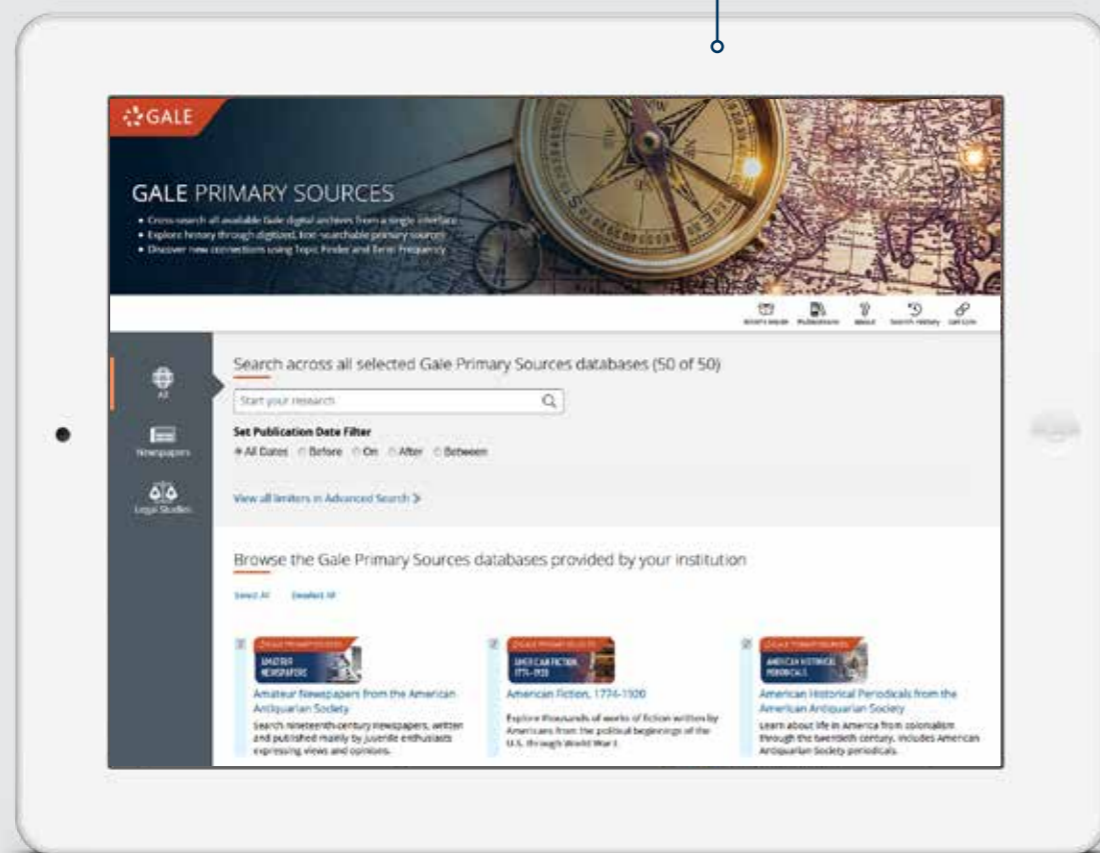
GALE

GALE PRIMARY SOURCES

• Cross-search all available Gale digital archives from a single interface
• Explore history through digitized, text-searchable primary sources
• Discover new connections using Topic Finder and Term Frequency

What's New Publications About Search History Get Link

All

Newspapers

Legal Studies

Search across all selected Gale Primary Sources databases (50 of 50)

Start your research

Set Publication Date Filter

All Dates Before On After Between

View all limiters in Advanced Search

Browse the Gale Primary Sources databases provided by your institution

Select All Deselect All

GALE PRIMARY SOURCES
AMATEUR NEWSPAPERS

Amateur Newspapers from the American Antiquarian Society

Search nineteenth-century newspapers, written and published mainly by juvenile enthusiasts expressing views and opinions.

GALE PRIMARY SOURCES
AMERICAN FICTION 1774-1920

American Fiction, 1774-1920

Explore thousands of works of fiction written by Americans from the political beginnings of the U.S. through World War I.

GALE PRIMARY SOURCES
AMERICAN HISTORICAL PERIODICALS

American Historical Periodicals from the American Antiquarian Society

Learn about life in America from colonialism through the twentieth century. Includes American Antiquarian Society periodicals.